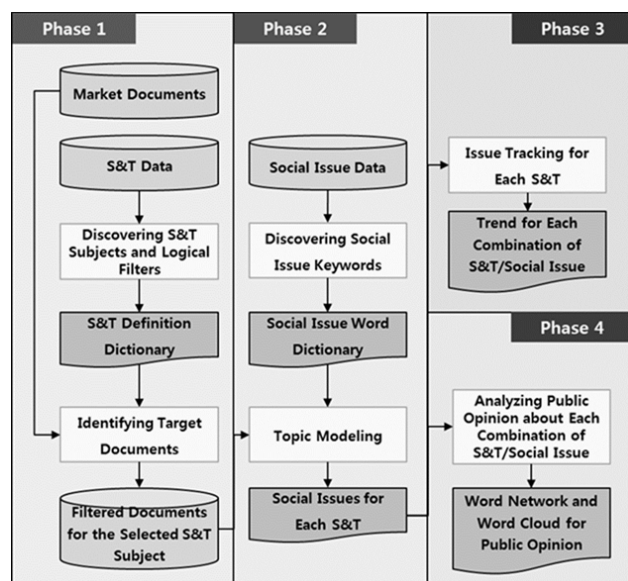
Phase 1

Market Documents

S&T Data

Discovering S&T Subjects and Logical Filters

S&T Definition Dictionary

Identifying Target Documents

Filtered Documents for the Selected S&T Subject

Phase 2

Social Issue Data

Discovering Social Issue Keywords

Social Issue Word Dictionary

Topic Modeling

Social Issues for Each S&T

Phase 3

Issue Tracking for Each S&T

Trend for Each Combination of S&T/Social Issue

Phase 4

Analyzing Public Opinion about Each Combination of S&T/Social Issue

Word Network and Word Cloud for Public Opinion